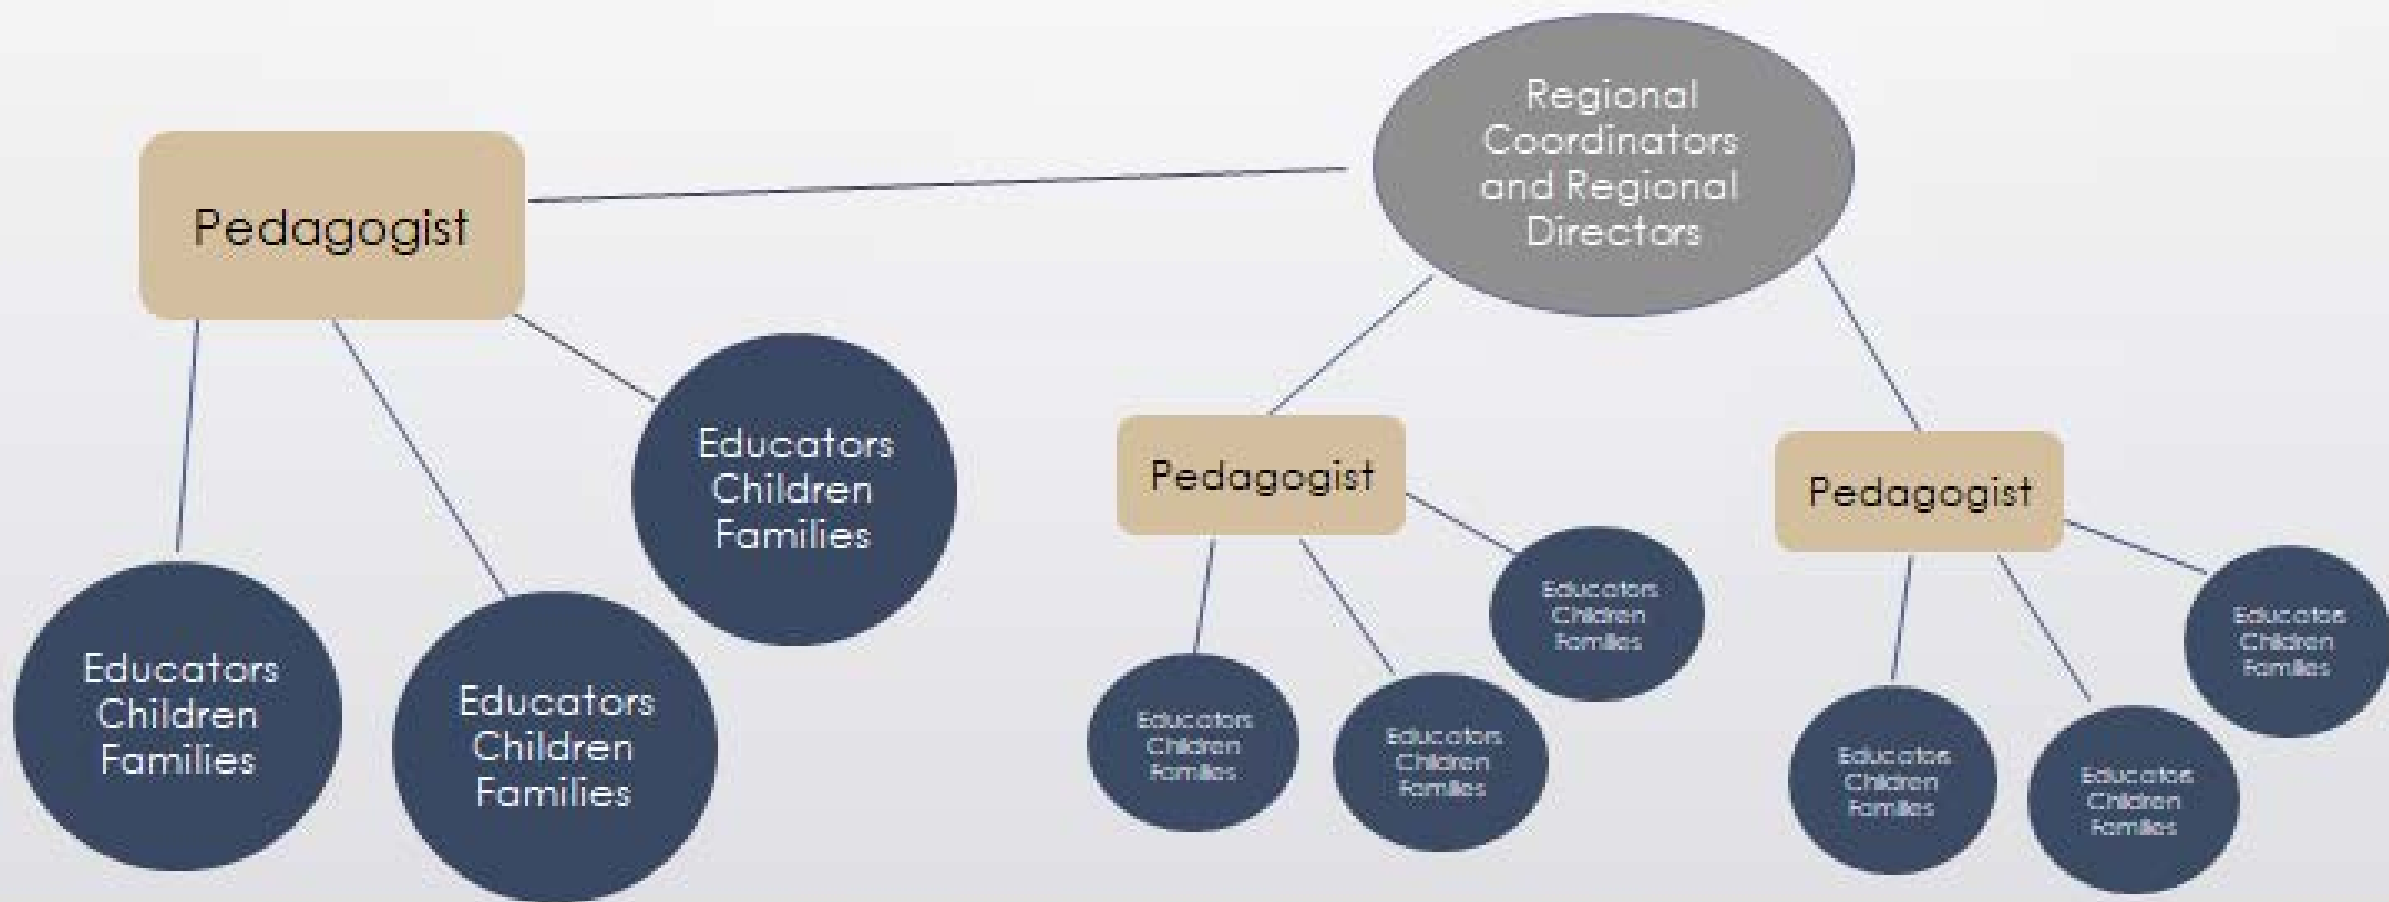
Regional Coordinators and Regional Directors

Pedagogist

Educators
Children
Families

Educators
Children
Families

Educators
Children
Families

Pedagogist

Educators
Children
Families

Educators
Children
Families

Educators
Children
Families

Pedagogist

Educators
Children
Families

Educators
Children
Families

Educators
Children
Families